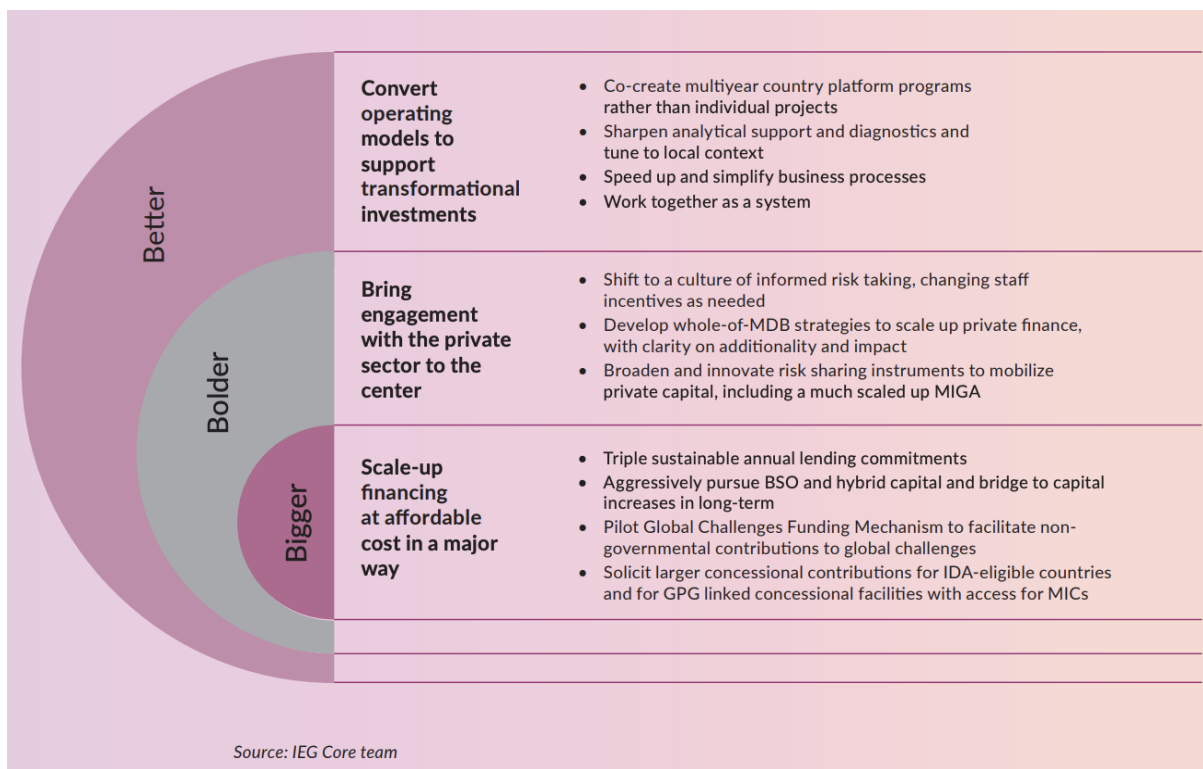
Better

Convert operating models to support transformational investments

- Co-create multiyear country platform programs rather than individual projects
- Sharpen analytical support and diagnostics and tune to local context
- Speed up and simplify business processes
- Work together as a system

Bolder

Bring engagement with the private sector to the center

- Shift to a culture of informed risk taking, changing staff incentives as needed
- Develop whole-of-MDB strategies to scale up private finance, with clarity on additionality and impact
- Broaden and innovate risk sharing instruments to mobilize private capital, including a much scaled up MIGA

Bigger

Scale-up financing at affordable cost in a major way

- Triple sustainable annual lending commitments
- Aggressively pursue BSO and hybrid capital and bridge to capital increases in long-term
- Pilot Global Challenges Funding Mechanism to facilitate non-governmental contributions to global challenges
- Solicit larger concessional contributions for IDA-eligible countries and for GPG linked concessional facilities with access for MICs

Source: IEG Core team